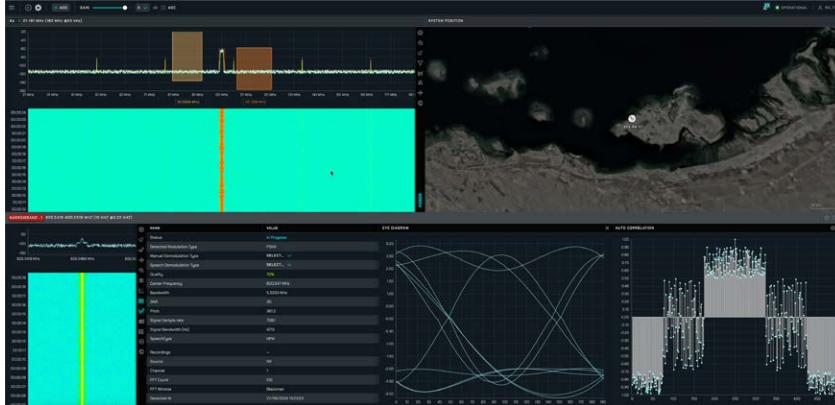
AGC GAIN AGC

OPERATIONAL

SYSTEM POSITION

NARROWBAND

NAME | VALUE
--- | ---
Status | In Progress
Detected Modulation Type | FSK4
Manual Demodulation Type | SELECT...
Speech Demodulation Type | SELECT...
Quality | 70%
Center Frequency | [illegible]
Bandwidth | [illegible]
SNR | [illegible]
Peak | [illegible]
Signal Sample rate | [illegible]
Signal Bandwidth (Hz) | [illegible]
SpeechType | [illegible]
Recordings | —
Source | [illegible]
Channel | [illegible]
FFT Count | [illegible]
FFT Window | Blackman
Detected At | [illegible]

EYE DIAGRAM

AUTO CORRELATION